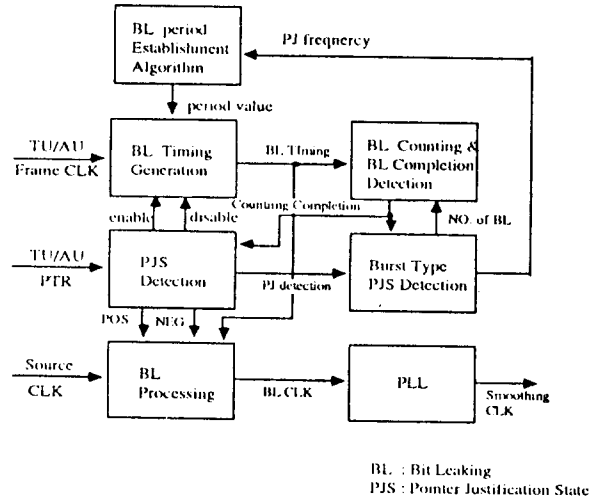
BL period Establisment Algorithm

PJ freqnency

period value

TU/AU Frame CLK

BL Timing Generation

BL Timing

BL Counting & BL Completion Detection

Counting Completion

enable

disable

NO. of BL

TU/AU PTR

PJS Detection

Burst Type PJS Detection

PJ detection

POS

NEG

Source CLK

BL Processing

BL CLK

PLL

Smoothing CLK

BL : Bit Leaking
PJS : Pointer Justification State